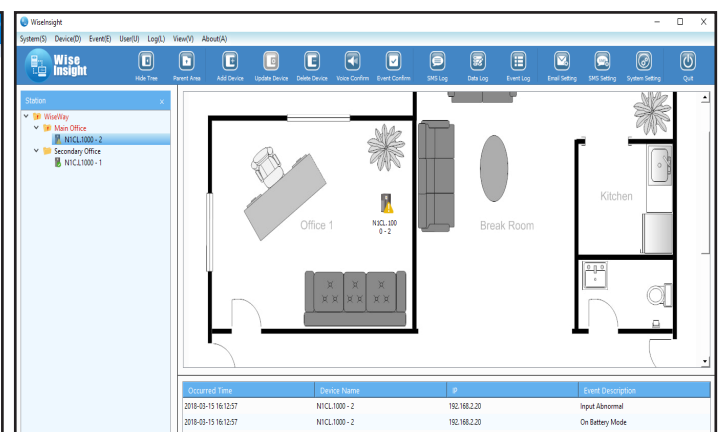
WiseInsight

System(S) Device(D) Event(E) User(U) Log(L) View(V) About(A)

Wise Insight

Hide Tree
Parent Area
Add Device
Update Device
Delete Device
Voice Confirm
Event Confirm
SMS Log
Data Log
Event Log
Email Setting
SMS Setting
System Setting
Quit

Station

WiseWay
Main Office
N1CL.1000 - 2
Secondary Office
N1CL.L1000 - 1

Office 1

N1CL.100 0 - 2

Break Room

Kitchen

| Occurred Time | Device Name | IP | Event Description |
|---|---|---|---|
| 2018-03-15 16:12:57 | N1CL.1000 - 2 | 192.168.2.20 | Input Abnormal |
| 2018-03-15 16:12:57 | N1CL.1000 - 2 | 192.168.2.20 | On Battery Mode |